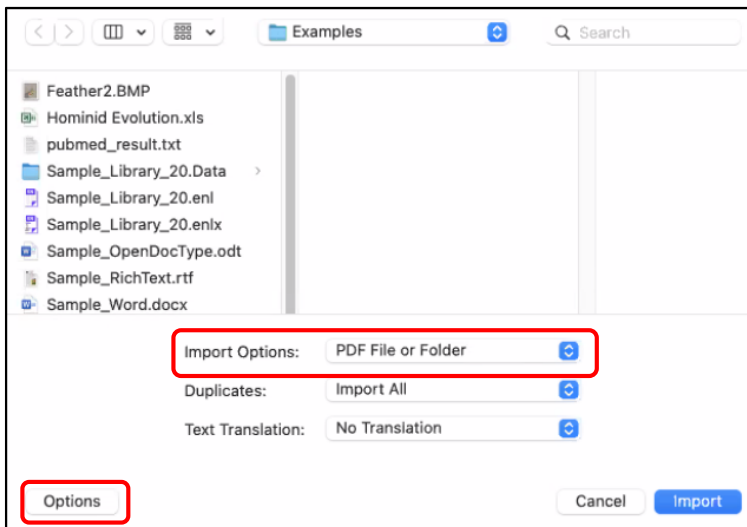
Examples

Search

Feather2.BMP
Hominid Evolution.xls
pubmed_result.txt
Sample_Library_20.Data
Sample_Library_20.enl
Sample_Library_20.enlx
Sample_OpenDocType.odt
Sample_RichText.rtf
Sample_Word.docx

Import Options: PDF File or Folder
Duplicates: Import All
Text Translation: No Translation

Options

Cancel Import